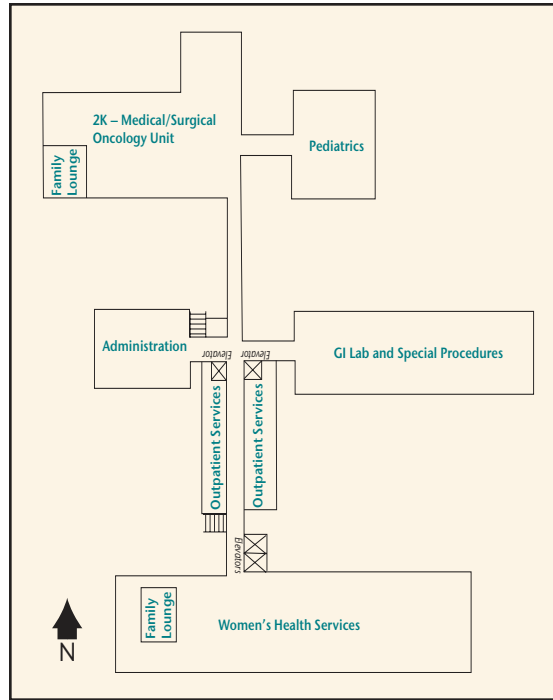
2K – Medical/Surgical Oncology Unit

Family Lounge

Pediatrics

Administration

Elevator

Elevator

GI Lab and Special Procedures

Outpatient Services

Outpatient Services

Elevators

Family Lounge

Women's Health Services

N